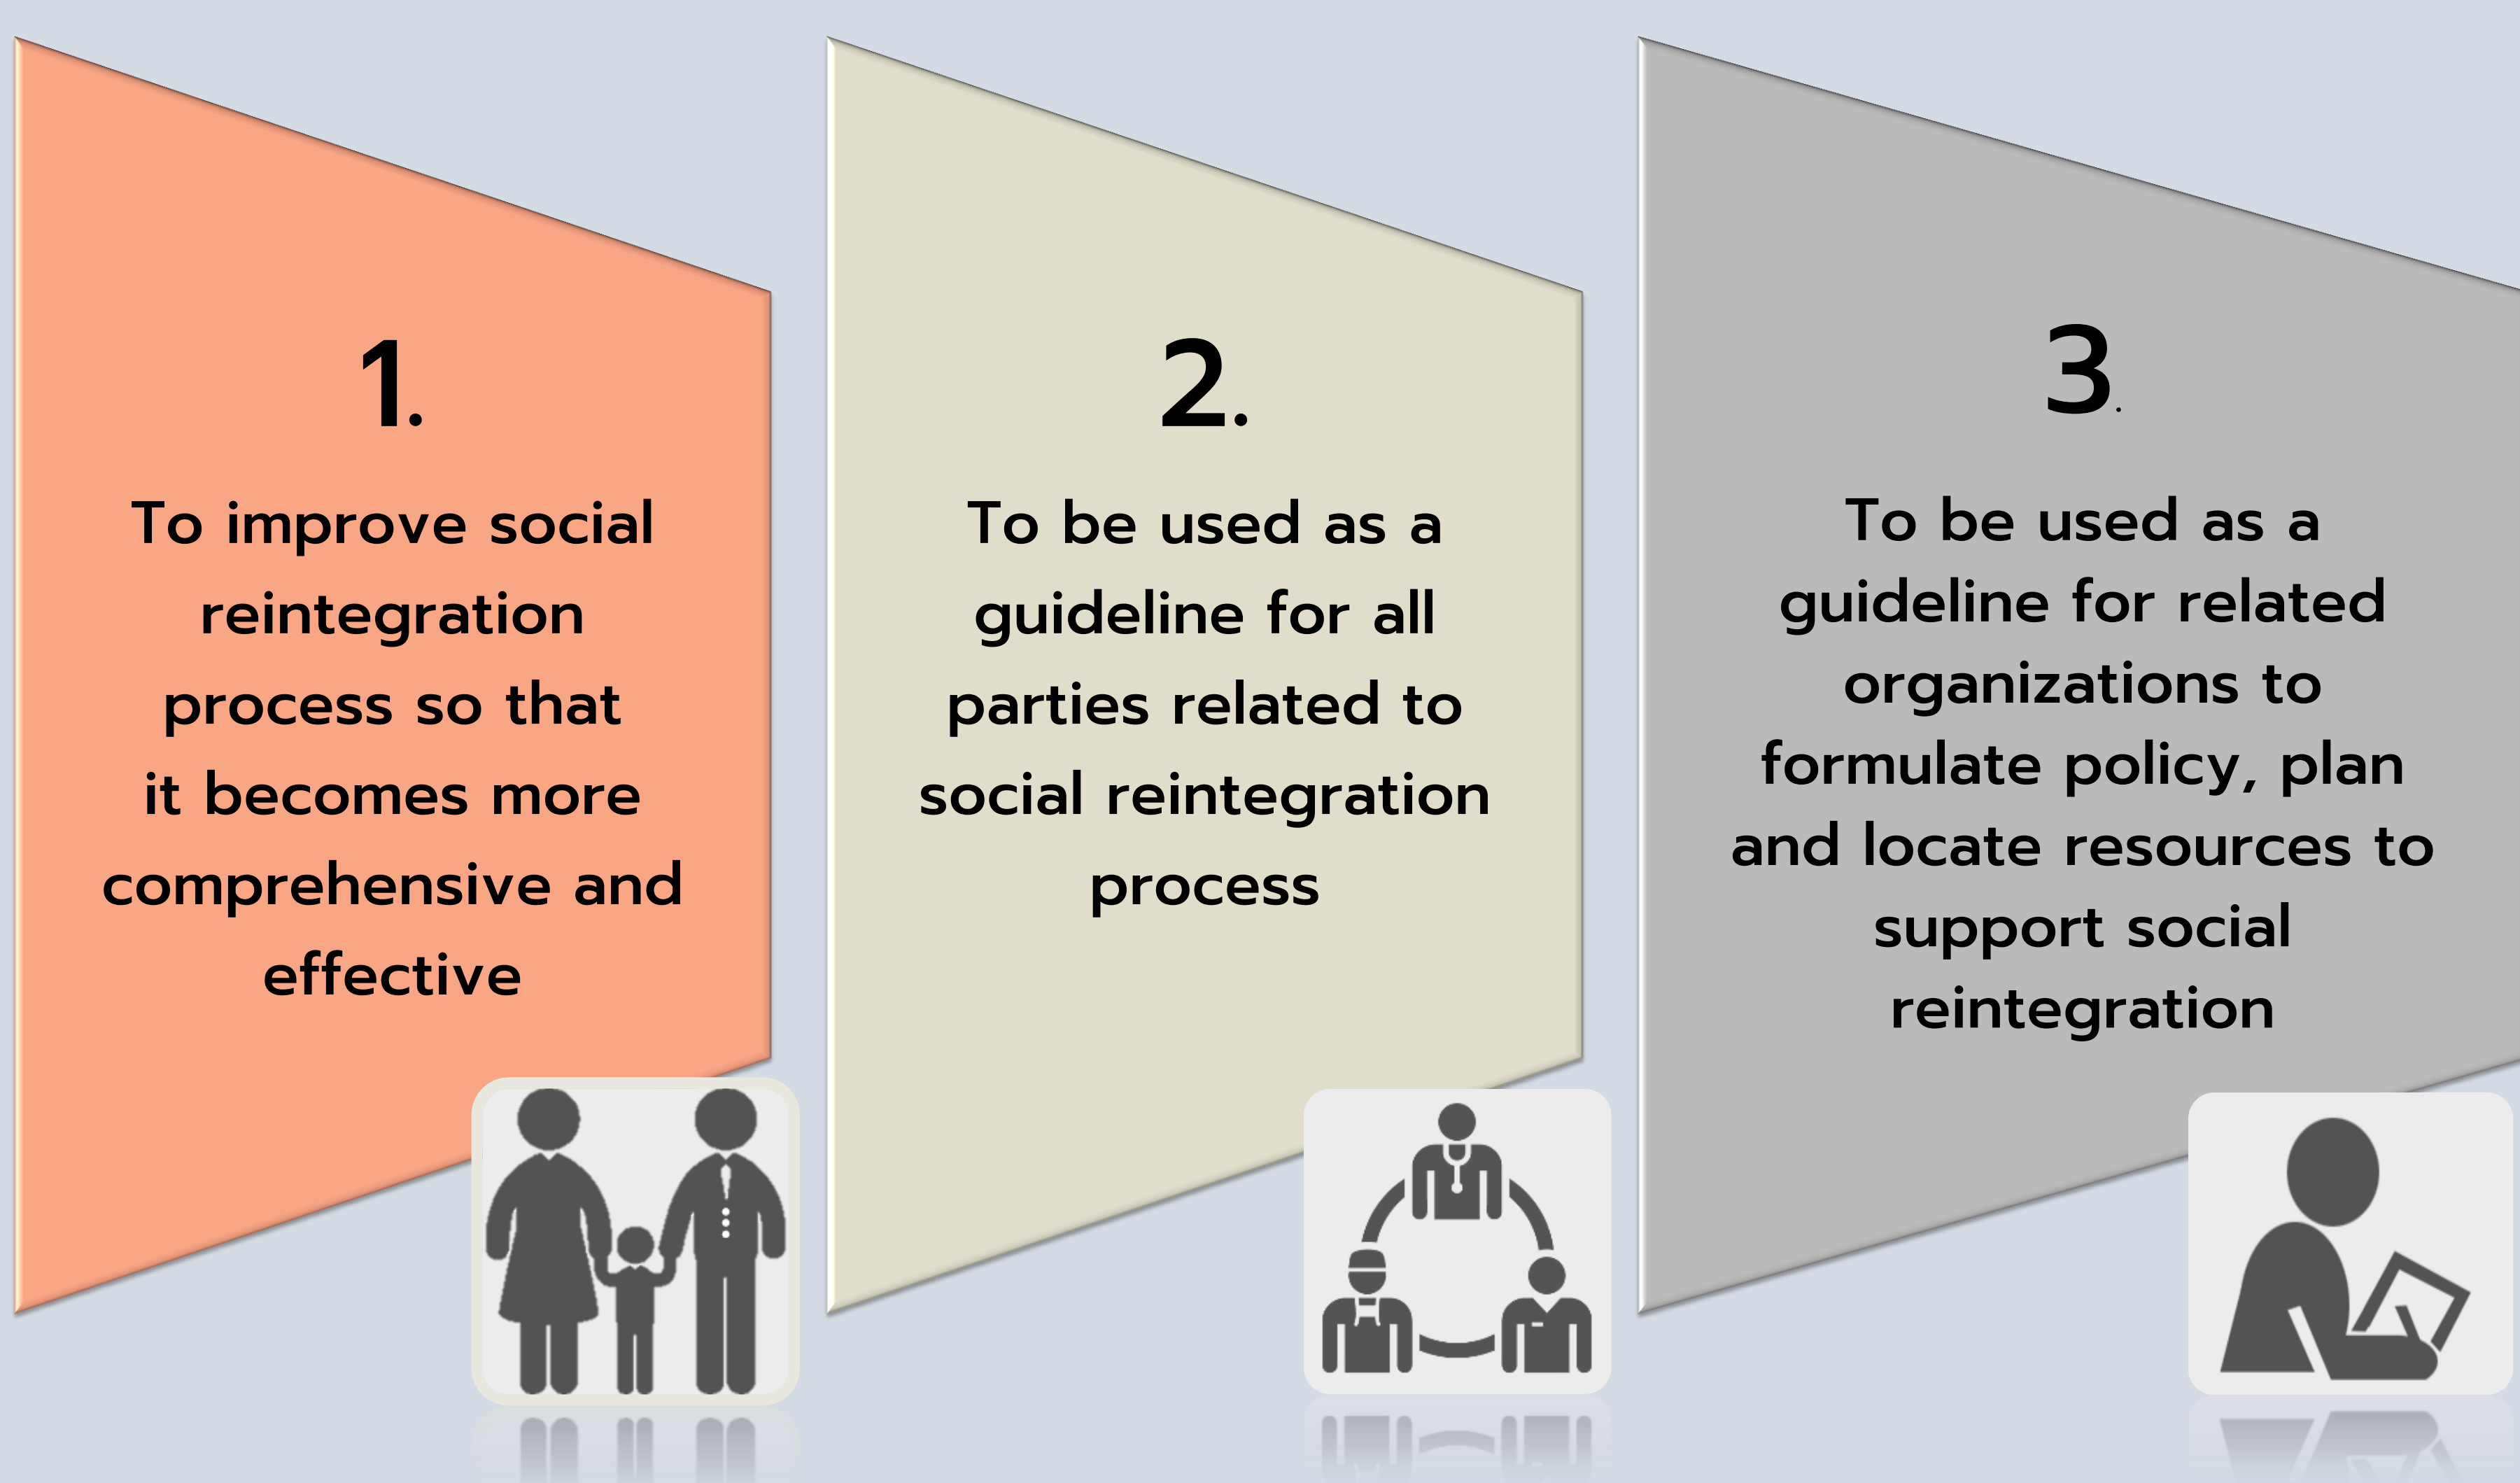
1.

To improve social reintegration process so that it becomes more comprehensive and effective

2.

To be used as a guideline for all parties related to social reintegration process

3.

To be used as a guideline for related organizations to formulate policy, plan and locate resources to support social reintegration